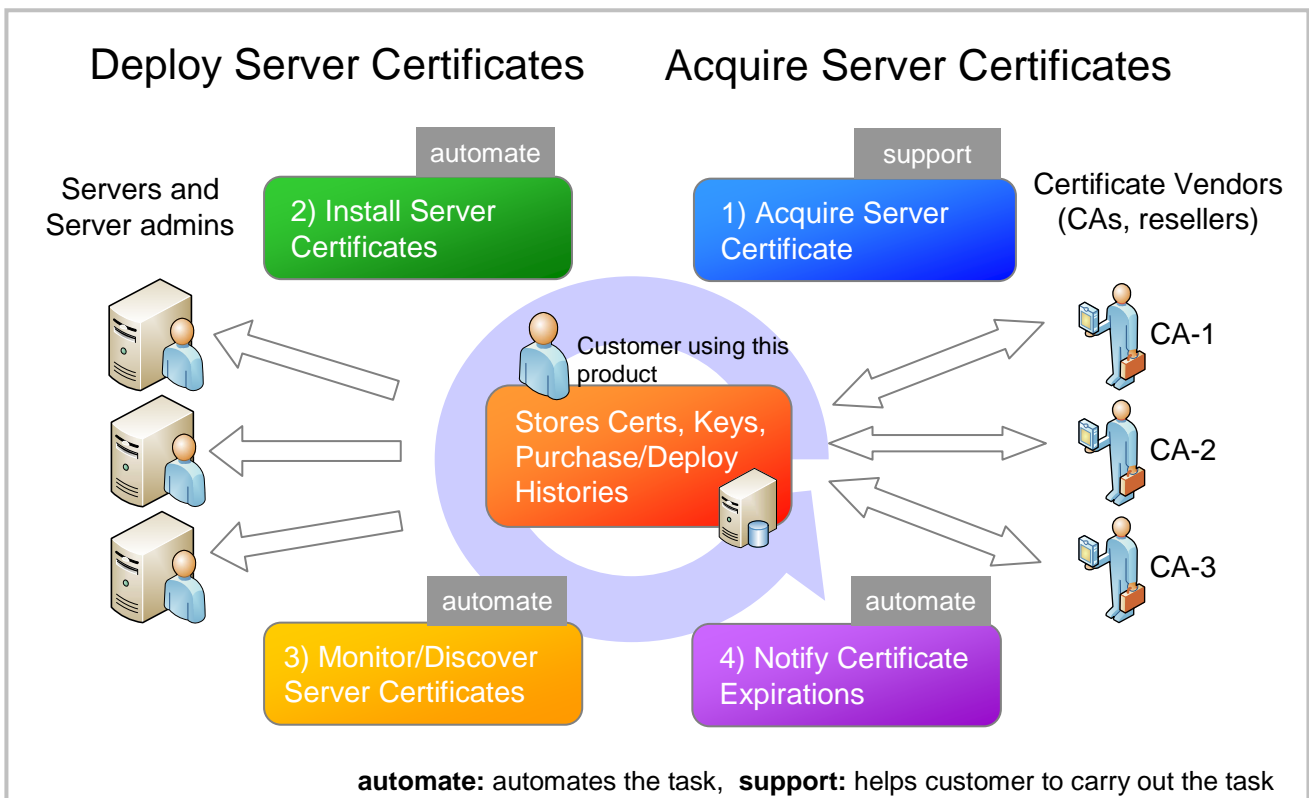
Deploy Server Certificates

Acquire Server Certificates

Servers and Server admins

automate

2) Install Server Certificates

support

1) Acquire Server Certificate

Certificate Vendors (CAs, resellers)

Customer using this product

Stores Certs, Keys, Purchase/Deploy Histories

CA-1

CA-2

CA-3

automate

3) Monitor/Discover Server Certificates

automate

4) Notify Certificate Expirations

**automate:** automates the task, **support:** helps customer to carry out the task